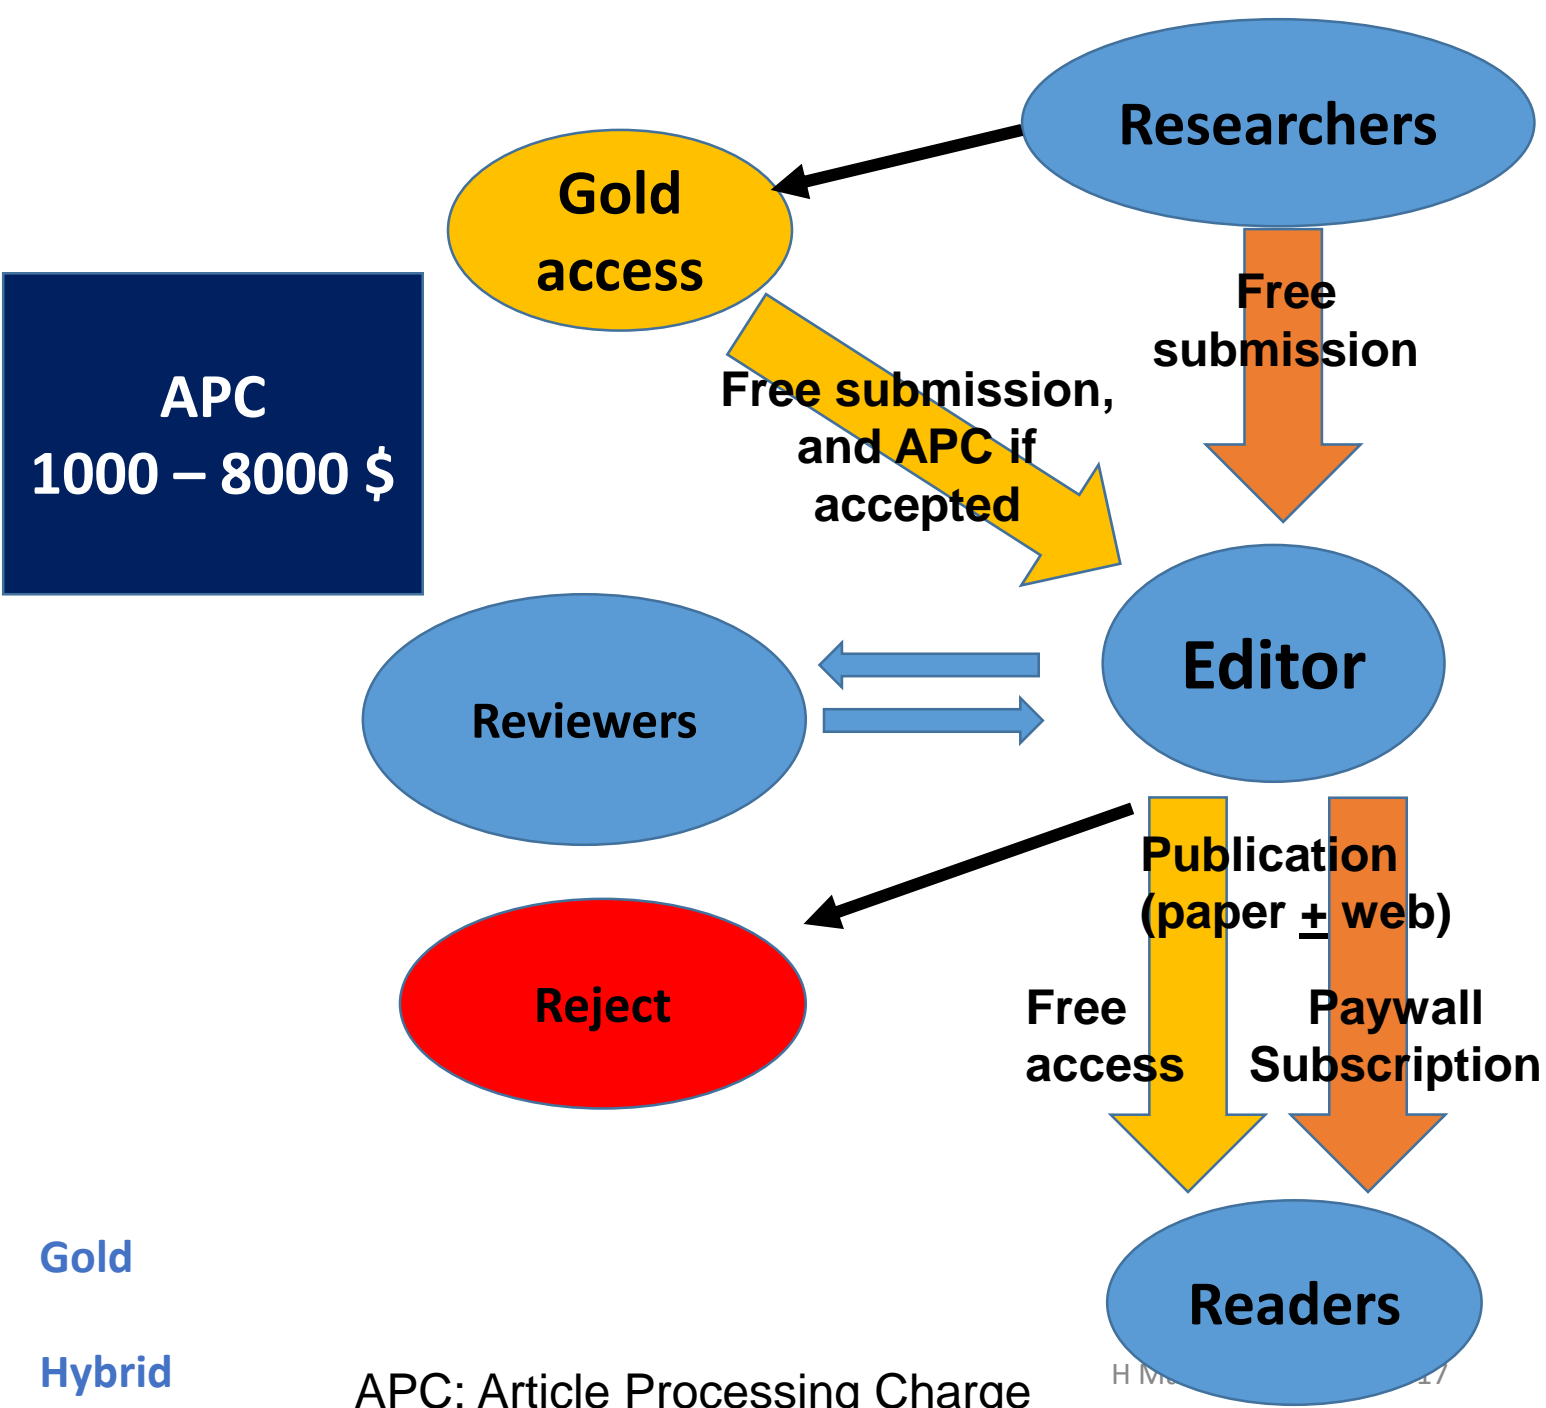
Researchers

Gold access

APC
1000 – 8000 $

Free submission

Free submission, and APC if accepted

Reviewers

Editor

Publication (paper $\pm$ web)

Reject

Free access

Paywall Subscription

Gold

Hybrid

APC: Article Processing Charge

Readers

H M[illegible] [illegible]17